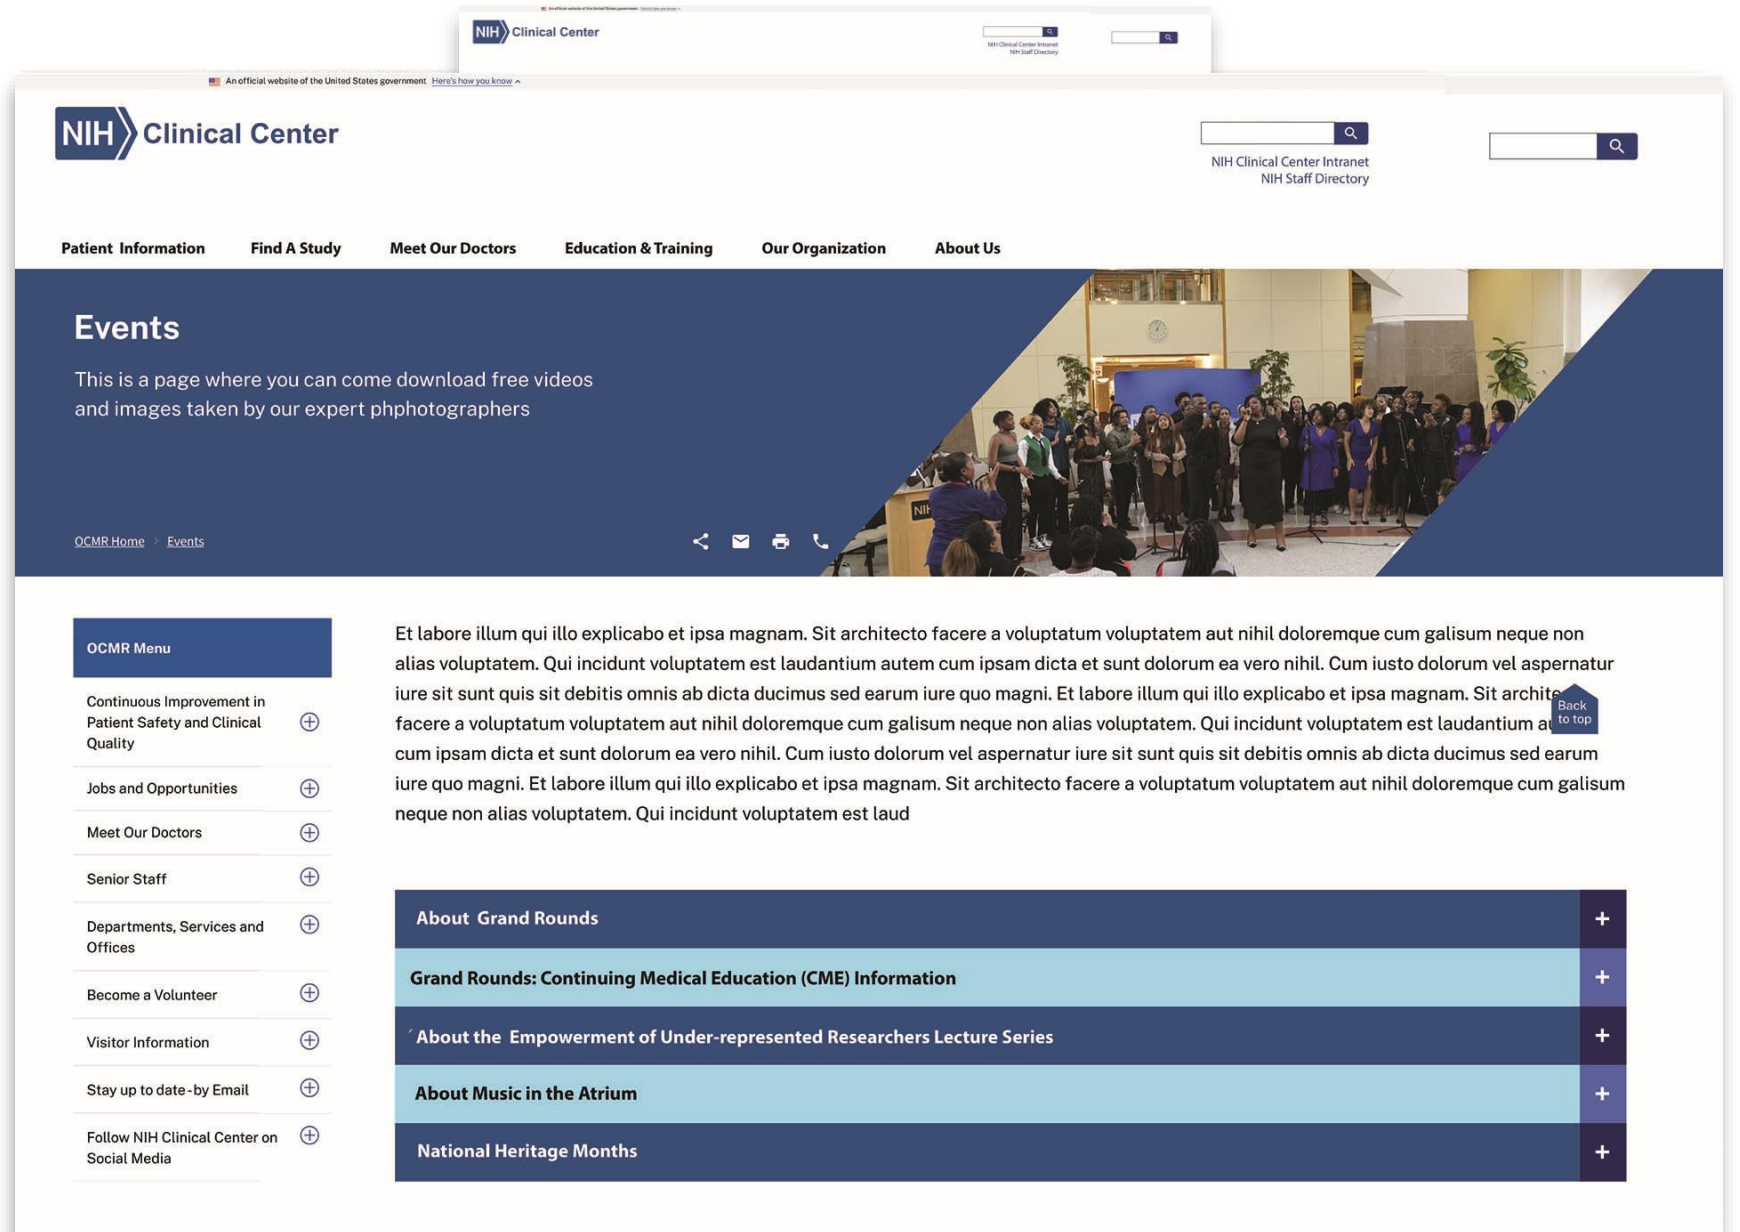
NIH Clinical Center

NIH Clinical Center Intranet
NIH Staff Directory

An official website of the United States government Here's how you know

NIH Clinical Center

NIH Clinical Center Intranet
NIH Staff Directory

Patient Information | Find A Study | Meet Our Doctors | Education & Training | Our Organization | About Us

Events

This is a page where you can come download free videos and images taken by our expert phphotographers

OCMR Home > Events

OCMR Menu

Continuous Improvement in Patient Safety and Clinical Quality

Jobs and Opportunities

Meet Our Doctors

Senior Staff

Departments, Services and Offices

Become a Volunteer

Visitor Information

Stay up to date-by Email

Follow NIH Clinical Center on Social Media

Et labore illum qui illo explicabo et ipsa magnam. Sit architecto facere a voluptatum voluptatem aut nihil doloremque cum galisum neque non alias voluptatem. Qui incidunt voluptatem est laudantium autem cum ipsam dicta et sunt dolorum ea vero nihil. Cum iusto dolorum vel aspernatur iure sit sunt quis sit debitis omnis ab dicta ducimus sed earum iure quo magni. Et labore illum qui illo explicabo et ipsa magnam. Sit archite facere a voluptatum voluptatem aut nihil doloremque cum galisum neque non alias voluptatem. Qui incidunt voluptatem est laudantium a cum ipsam dicta et sunt dolorum ea vero nihil. Cum iusto dolorum vel aspernatur iure sit sunt quis sit debitis omnis ab dicta ducimus sed earum iure quo magni. Et labore illum qui illo explicabo et ipsa magnam. Sit architecto facere a voluptatum voluptatem aut nihil doloremque cum galisum neque non alias voluptatem. Qui incidunt voluptatem est laud

Back to top

About Grand Rounds +

Grand Rounds: Continuing Medical Education (CME) Information +

About the Empowerment of Under-represented Researchers Lecture Series +

About Music in the Atrium +

National Heritage Months +